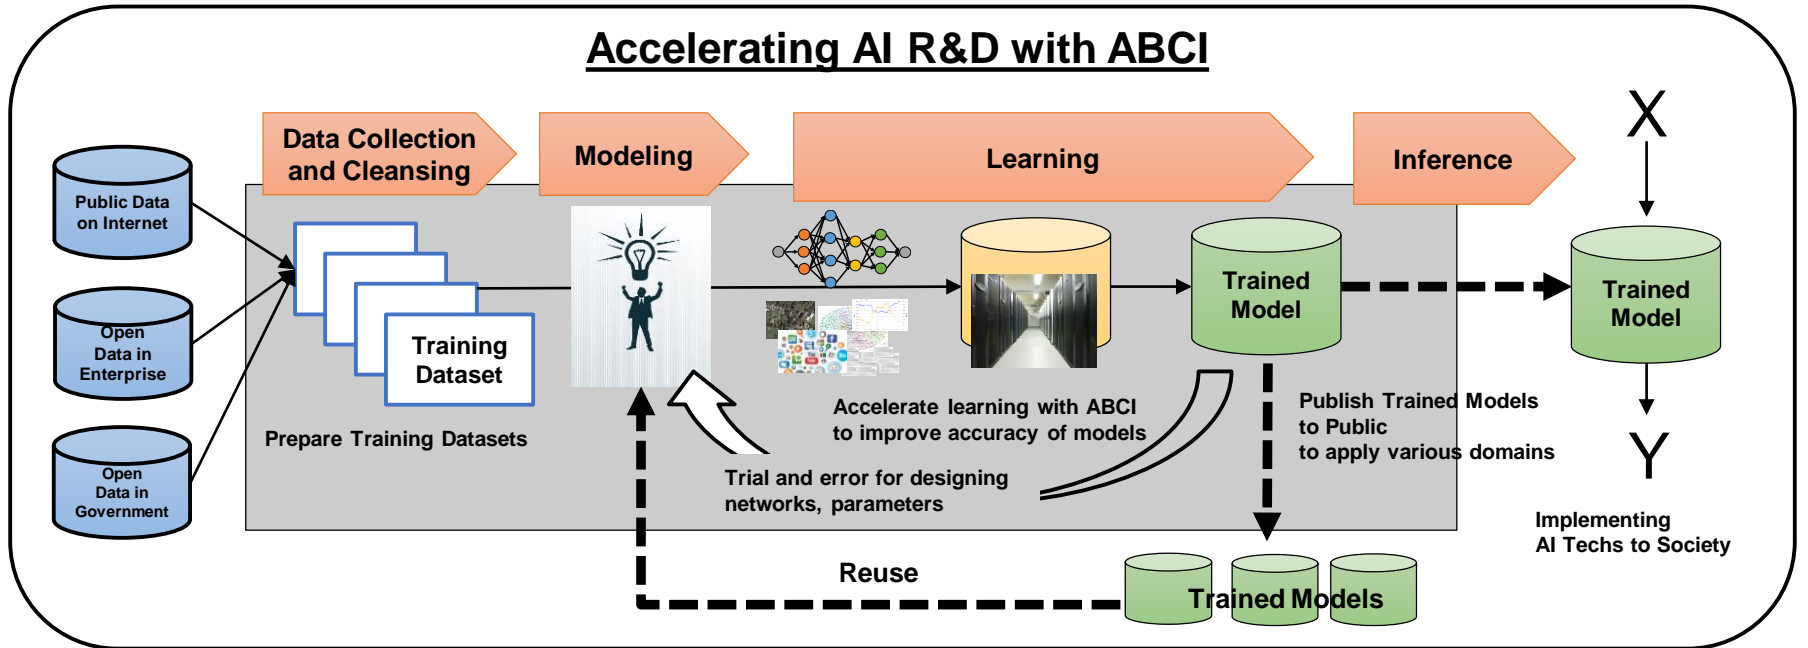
Accelerating AI R&D with ABCI

Data Collection and Cleansing

Modeling

Learning

Inference

X

Public Data on Internet

Open Data in Enterprise

Open Data in Government

Training Dataset

Prepare Training Datasets

Trained Model

Trained Model

Accelerate learning with ABCI to improve accuracy of models

Publish Trained Models to Public to apply various domains

Trial and error for designing networks, parameters

Y

Implementing AI Techs to Society

Reuse

Trained Models